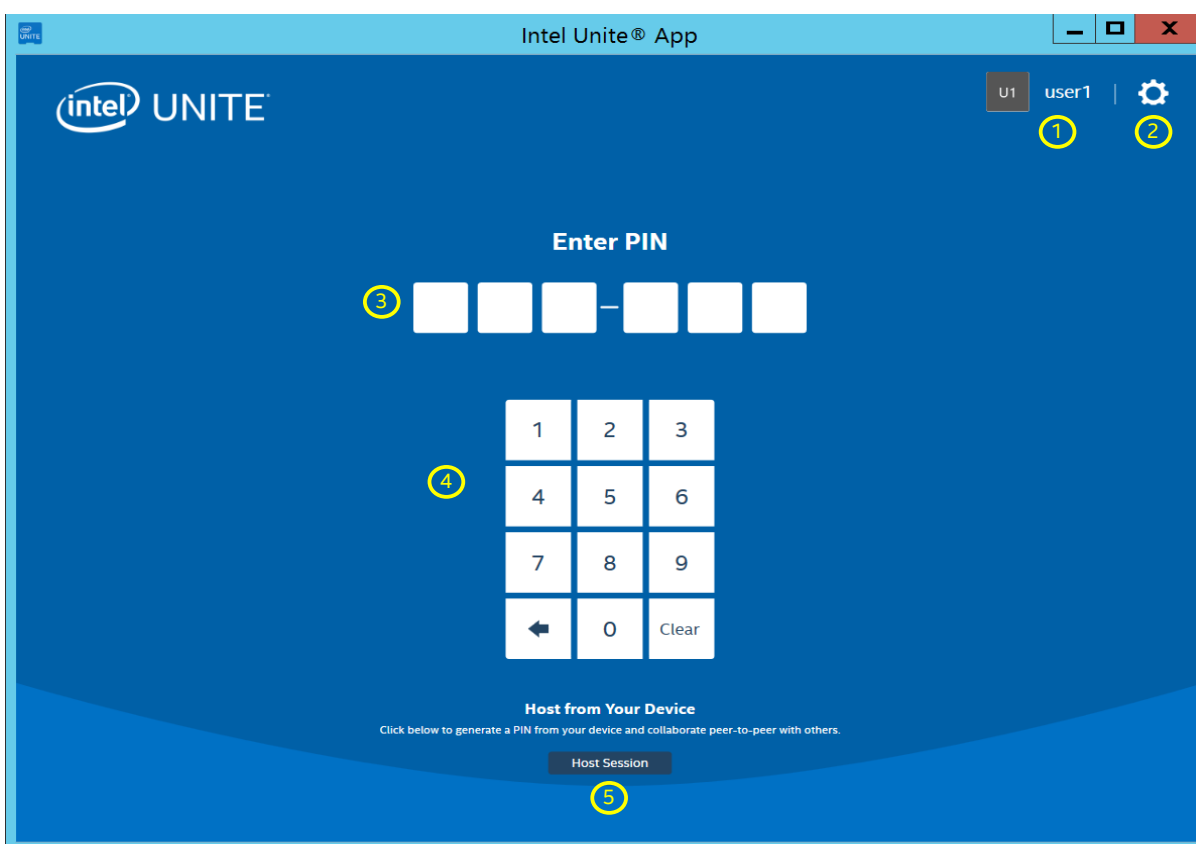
UNITE

Intel Unite® App

intel UNITE

U1 user1

1

2

Enter PIN

3

–

1 2 3

4

4 5 6

7 8 9

0 Clear

Host from Your Device

Click below to generate a PIN from your device and collaborate peer-to-peer with others.

Host Session

5